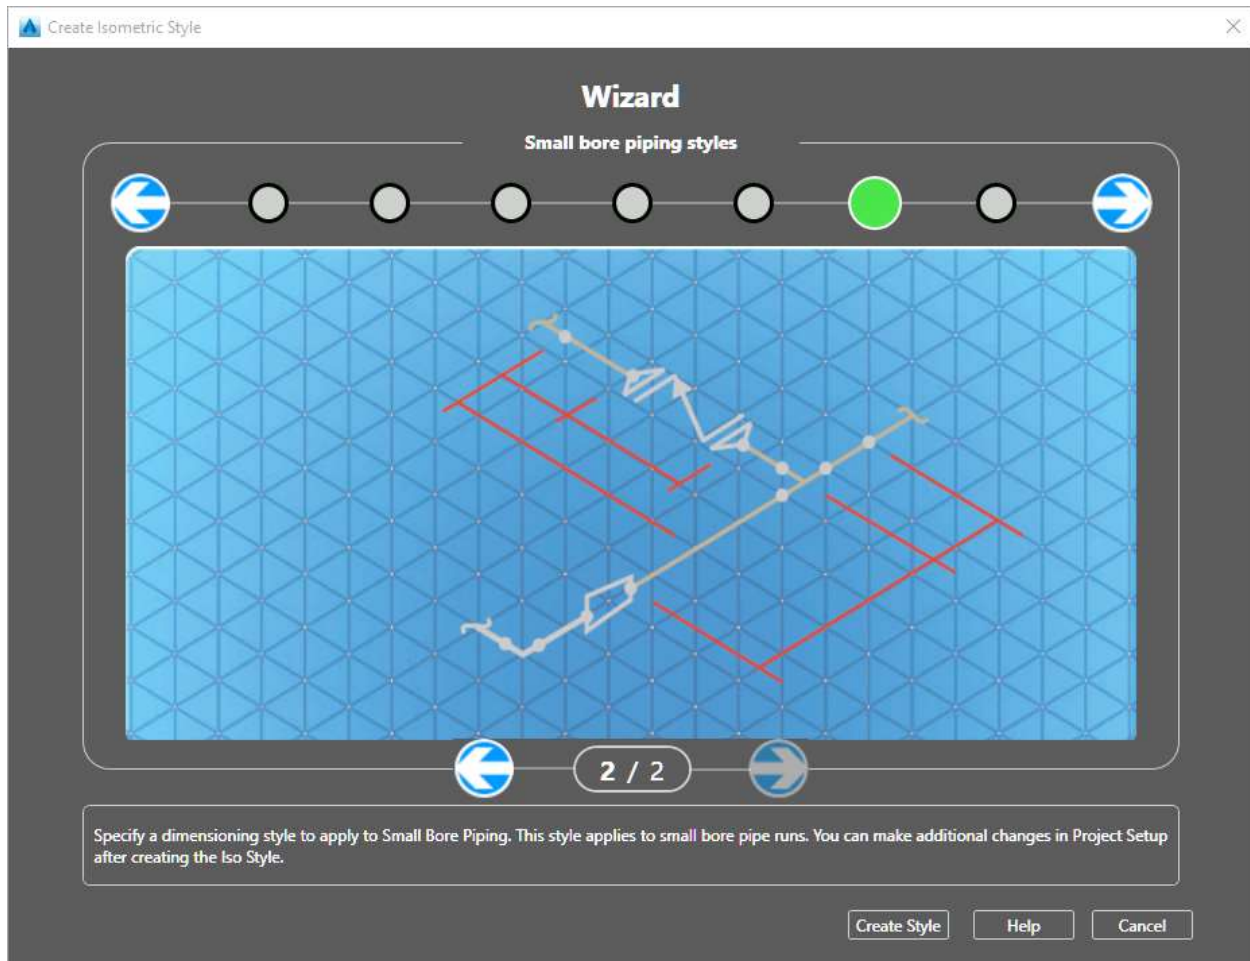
Create Isometric Style

Wizard

Small bore piping styles

2 / 2

Specify a dimensioning style to apply to Small Bore Piping. This style applies to small bore pipe runs. You can make additional changes in Project Setup after creating the Iso Style.

Create Style
Help
Cancel